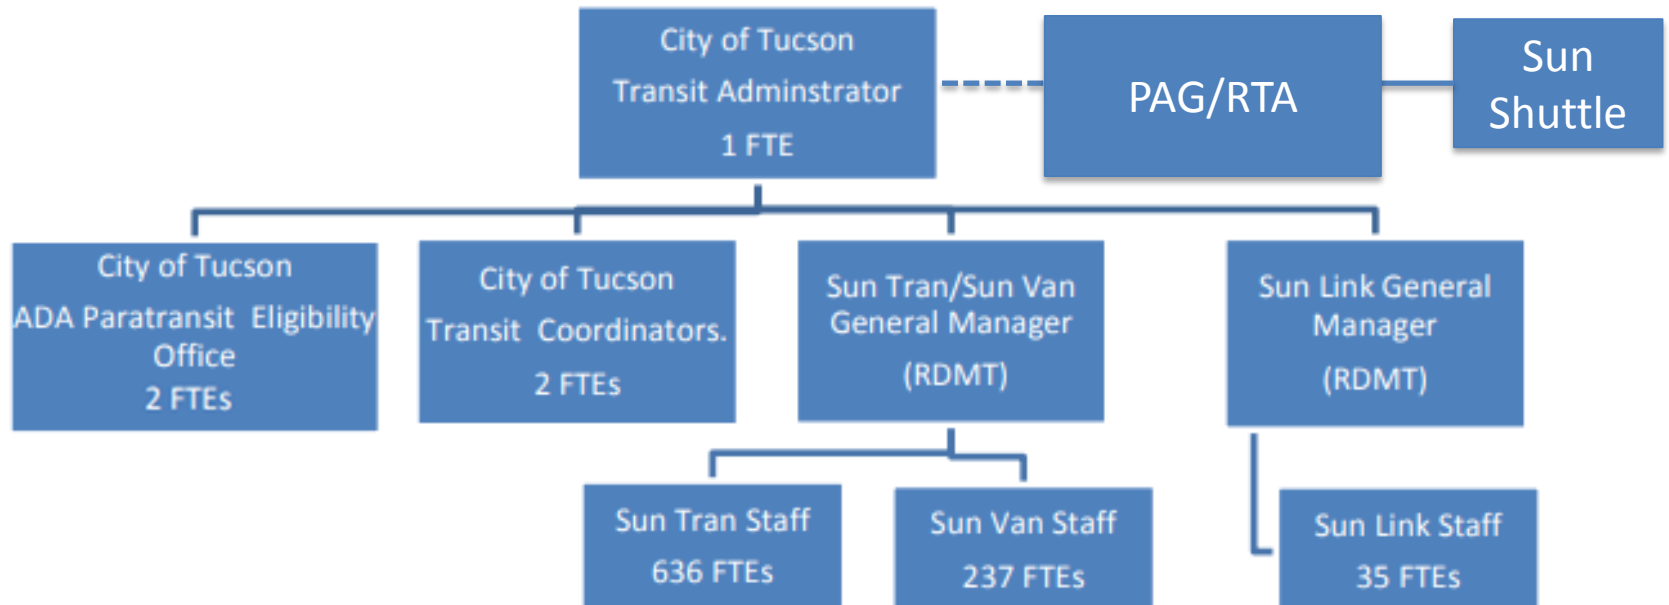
City of Tucson
Transit Adminstrator
1 FTE

PAG/RTA

Sun Shuttle

City of Tucson
ADA Paratransit Eligibility Office
2 FTEs

City of Tucson
Transit Coordinators.
2 FTEs

Sun Tran/Sun Van General Manager
(RDMT)

Sun Link General Manager
(RDMT)

Sun Tran Staff
636 FTEs

Sun Van Staff
237 FTEs

Sun Link Staff
35 FTEs